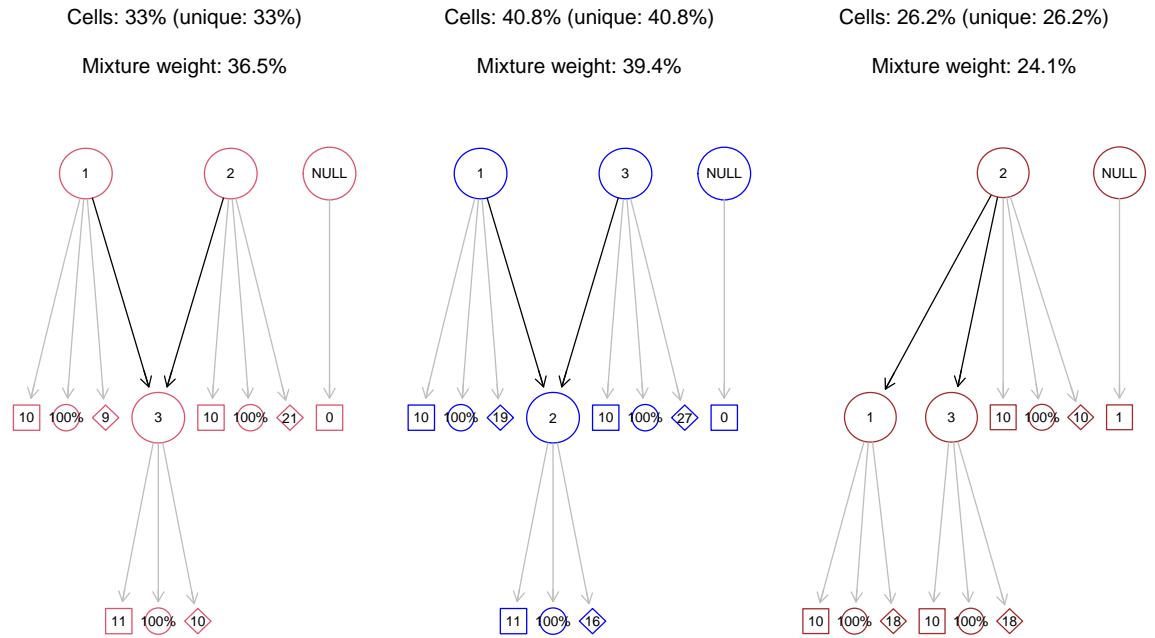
Cells: 33% (unique: 33%)

Mixture weight: 36.5%

1

2

NULL

10 100% 9 3 10 100% 21 0

11 100% 10

Cells: 40.8% (unique: 40.8%)

Mixture weight: 39.4%

1

3

NULL

10 100% 19 2 10 100% 27 0

11 100% 16

Cells: 26.2% (unique: 26.2%)

Mixture weight: 24.1%

2

NULL

1 3 10 100% 10 1

10 100% 18 10 100% 18